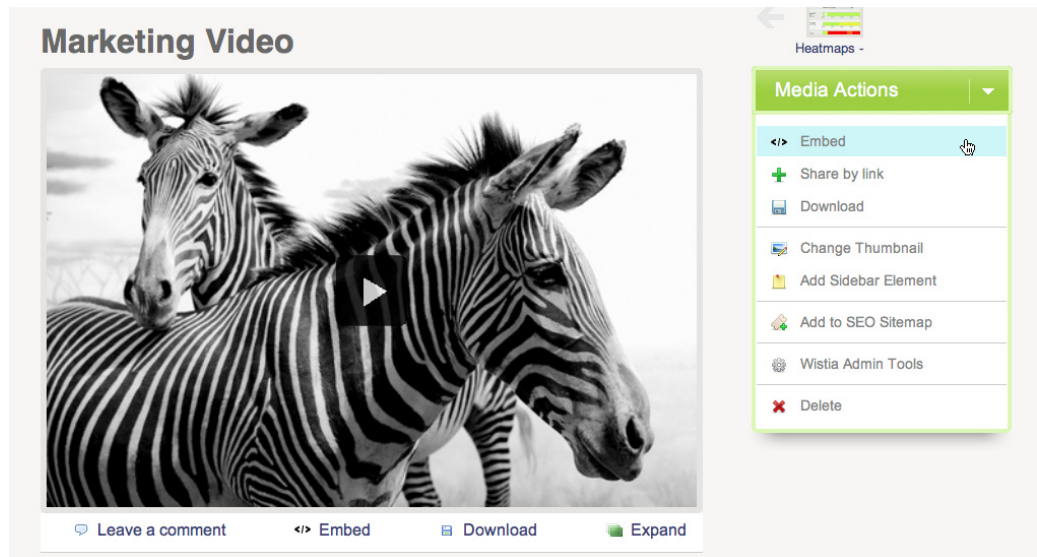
Marketing Video

Heatmaps -

Media Actions

</> Embed
Share by link
Download
Change Thumbnail
Add Sidebar Element
Add to SEO Sitemap
Wistia Admin Tools
Delete

Leave a comment
</> Embed
Download
Expand